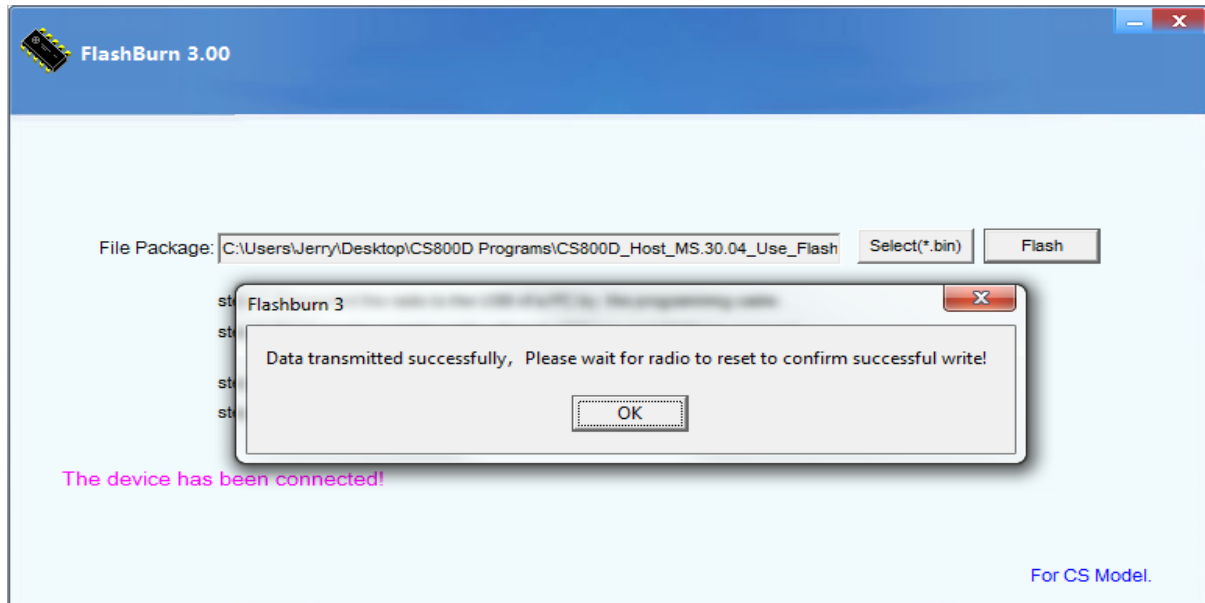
FlashBurn 3.00

File Package: C:\Users\Jerry\Desktop\CS800D Programs\CS800D_Host_MS.30.04_Use_Flash

Select(*.bin)

Flash

st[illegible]

st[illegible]

st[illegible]

st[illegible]

Flashburn 3

Data transmitted successfully, Please wait for radio to reset to confirm successful write!

OK

The device has been connected!

For CS Model.